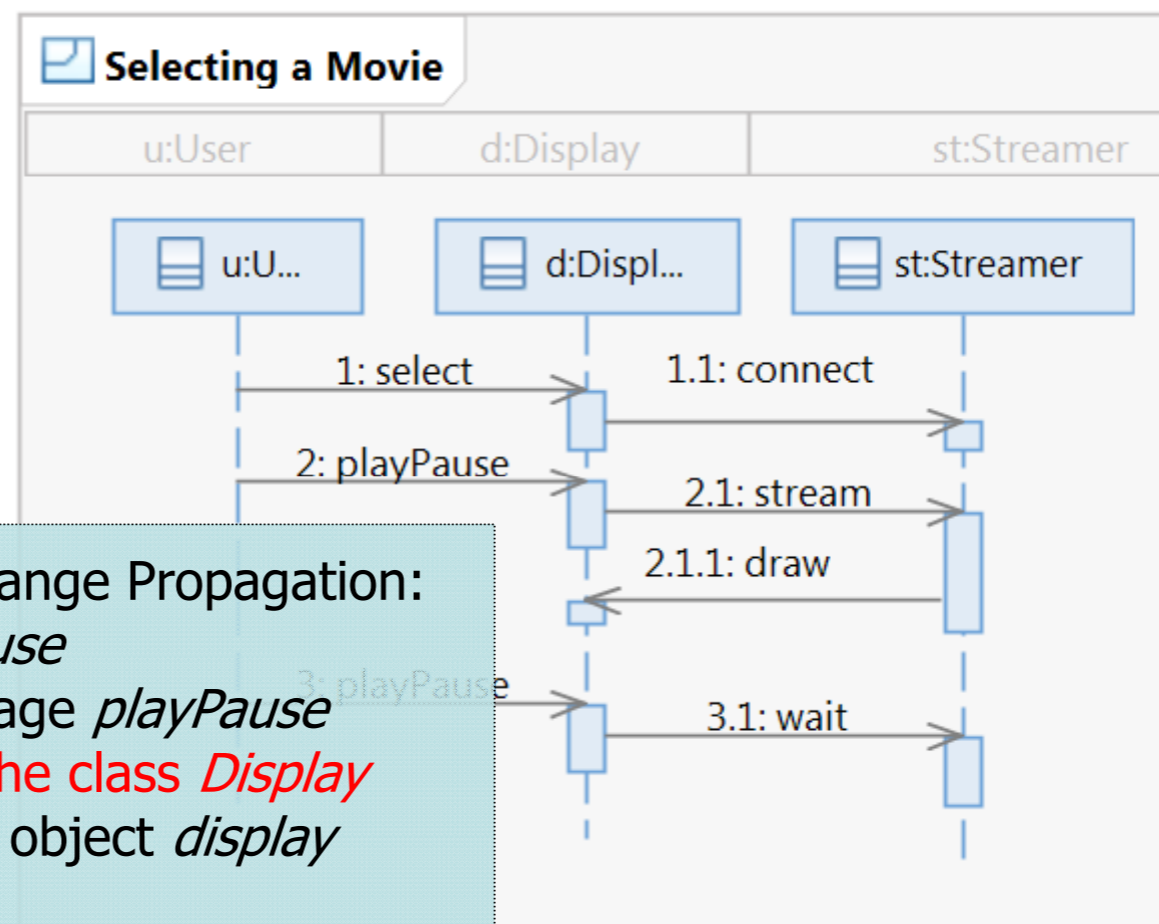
Selecting a Movie

| u:User | d:Display | st:Streamer |
|---|---|---|

u:U...

d:Displ...

st:Streamer

1: select

1.1: connect

2: playPause

2.1: stream

2.1.1: draw

3: playPause

3.1: wait

ange Propagation:
use
age *playPause*
he class *Display*
object *display*